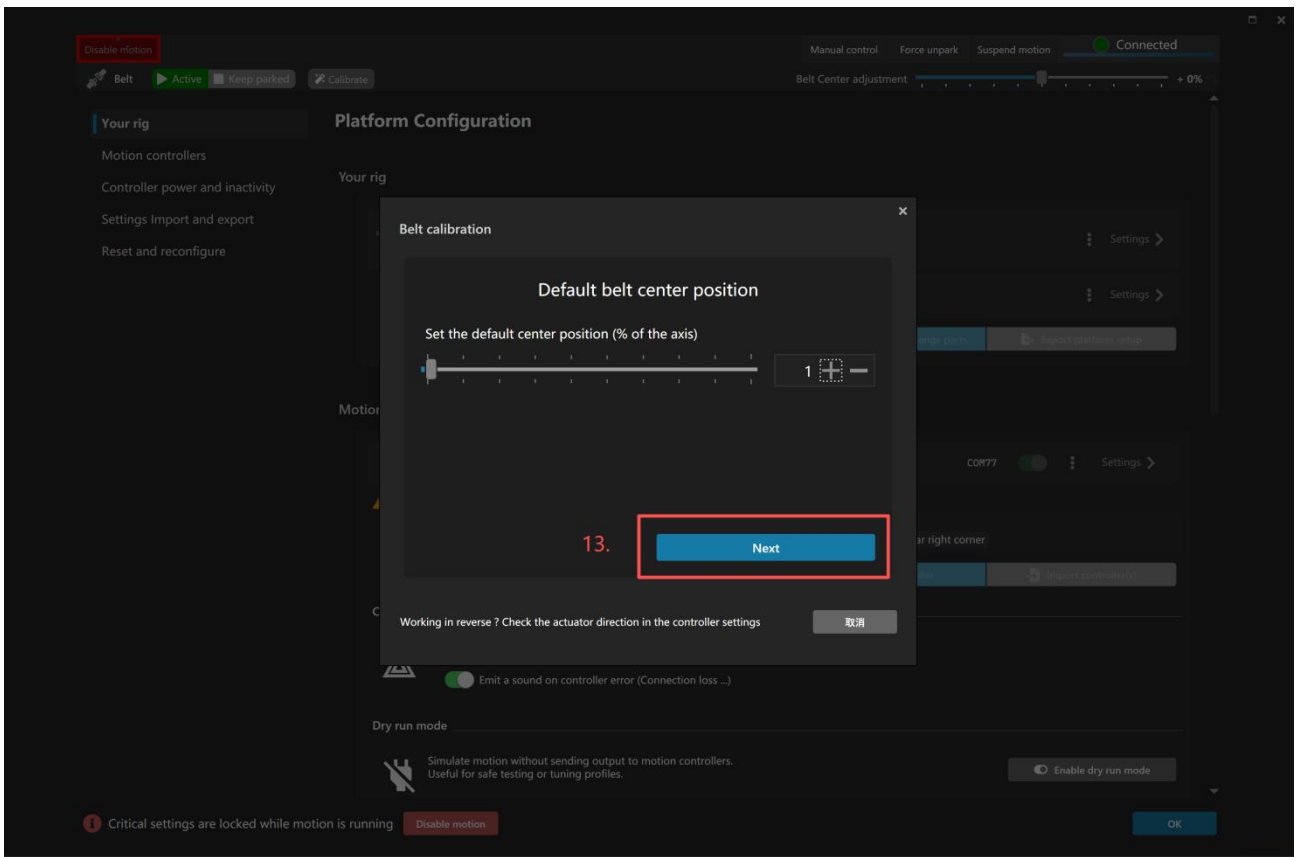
Disable motion

Belt Active Keep parked Calibrate

Manual control Force unpark Suspend motion Connected

Belt Center adjustment + 0%

Your rig
Motion controllers
Controller power and inactivity
Settings Import and export
Reset and reconfigure

Platform Configuration

Your rig

Settings
Settings
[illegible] Export platform setup

Motion

COM77 Settings

ar right corner

Import controller(s)

Belt calibration

Default belt center position

Set the default center position (% of the axis)

1

13.

Next

Working in reverse ? Check the actuator direction in the controller settings

取消

Emit a sound on controller error (Connection loss ...)

Dry run mode

Simulate motion without sending output to motion controllers.
Useful for safe testing or tuning profiles.

Enable dry run mode

Critical settings are locked while motion is running Disable motion

OK